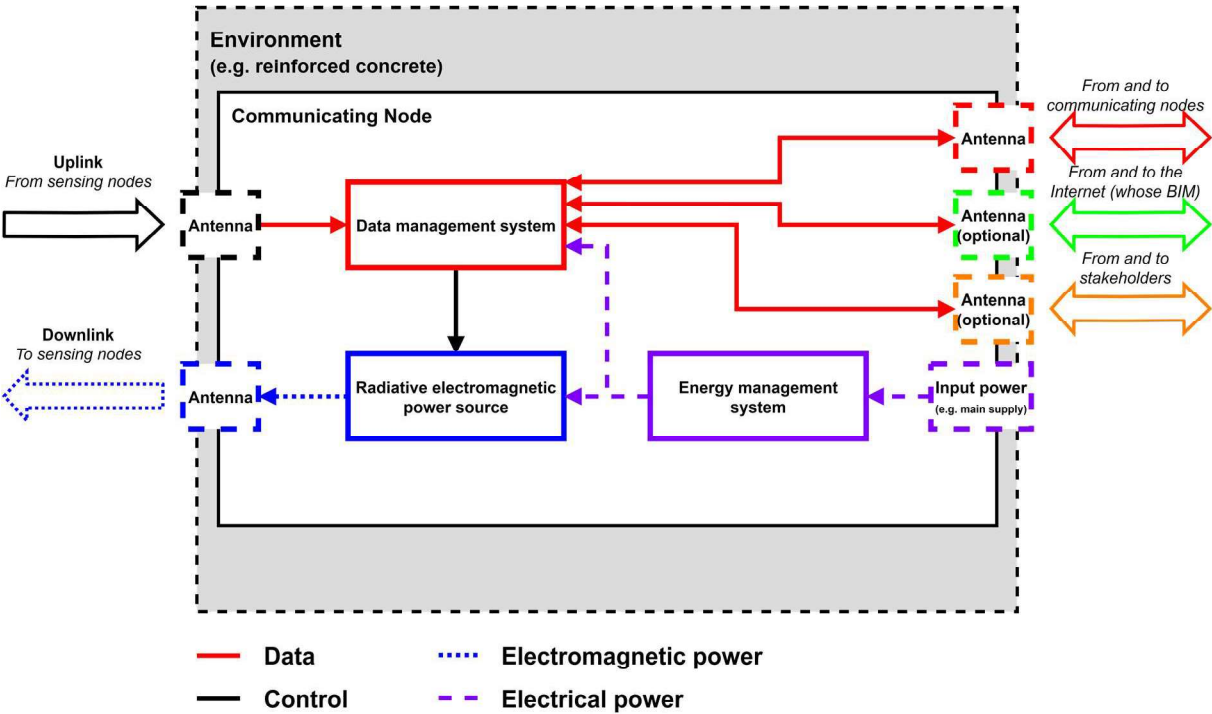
Environment
(e.g. reinforced concrete)

Communicating Node

Uplink
From sensing nodes

Antenna

Data management system

Antenna

From and to communicating nodes

Antenna (optional)

From and to the Internet (whose BIM)

Antenna (optional)

From and to stakeholders

Downlink
To sensing nodes

Antenna

Radiative electromagnetic power source

Energy management system

Input power
(e.g. main supply)

Data

Control

Electromagnetic power

Electrical power